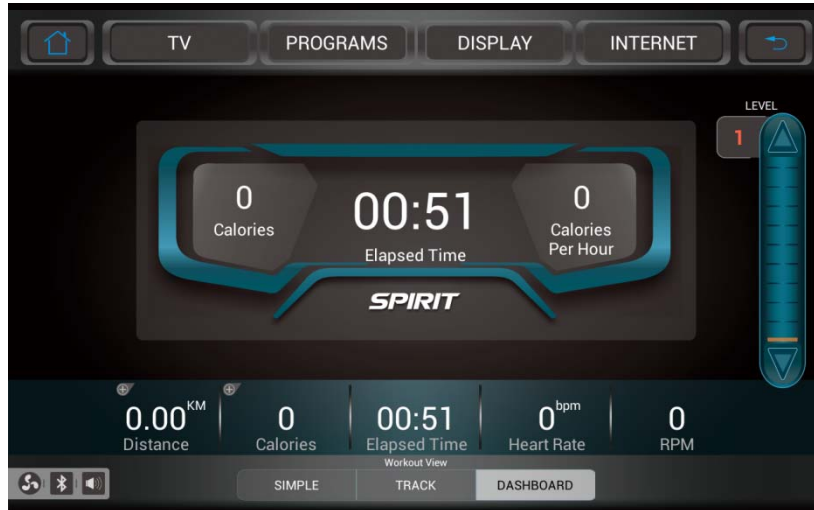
TV PROGRAMS DISPLAY INTERNET

LEVEL
1

0
Calories

00:51
Elapsed Time

0
Calories Per Hour

SPIRIT

0.00KM
Distance

0
Calories

00:51
Elapsed Time

0bpm
Heart Rate

0
RPM

Workout View
SIMPLE TRACK DASHBOARD